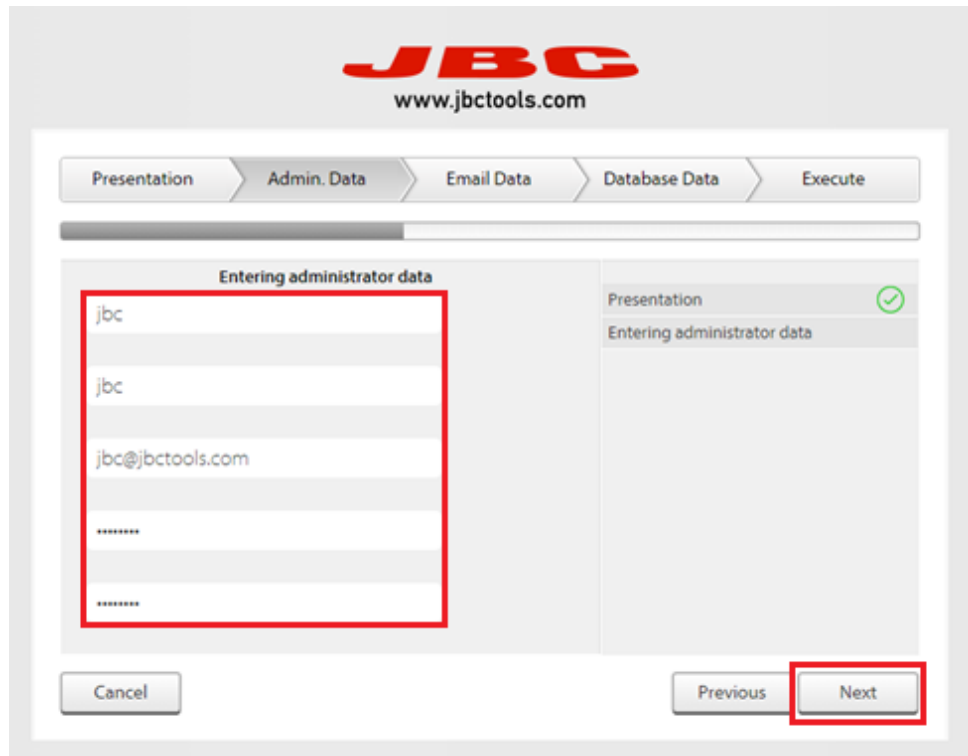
JBC
www.jbctools.com

Presentation
Admin. Data
Email Data
Database Data
Execute

Entering administrator data

jbc

jbc

jbc@jbctools.com

•••••••••

•••••••••

Presentation

Entering administrator data

Cancel

Previous

Next